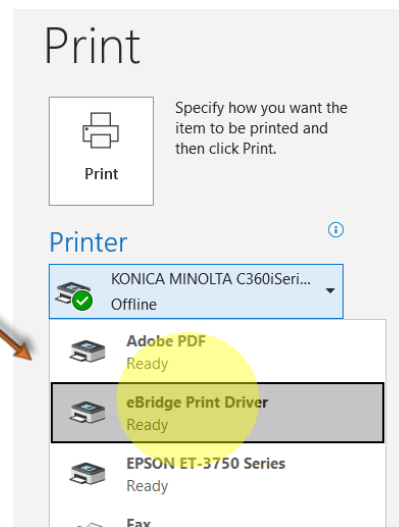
Print

Print

Specify how you want the item to be printed and then click Print.

Printer

KONICA MINOLTA C360iSeri...
Offline

Adobe PDF
Ready

eBridge Print Driver
Ready

EPSON ET-3750 Series
Ready

Fax